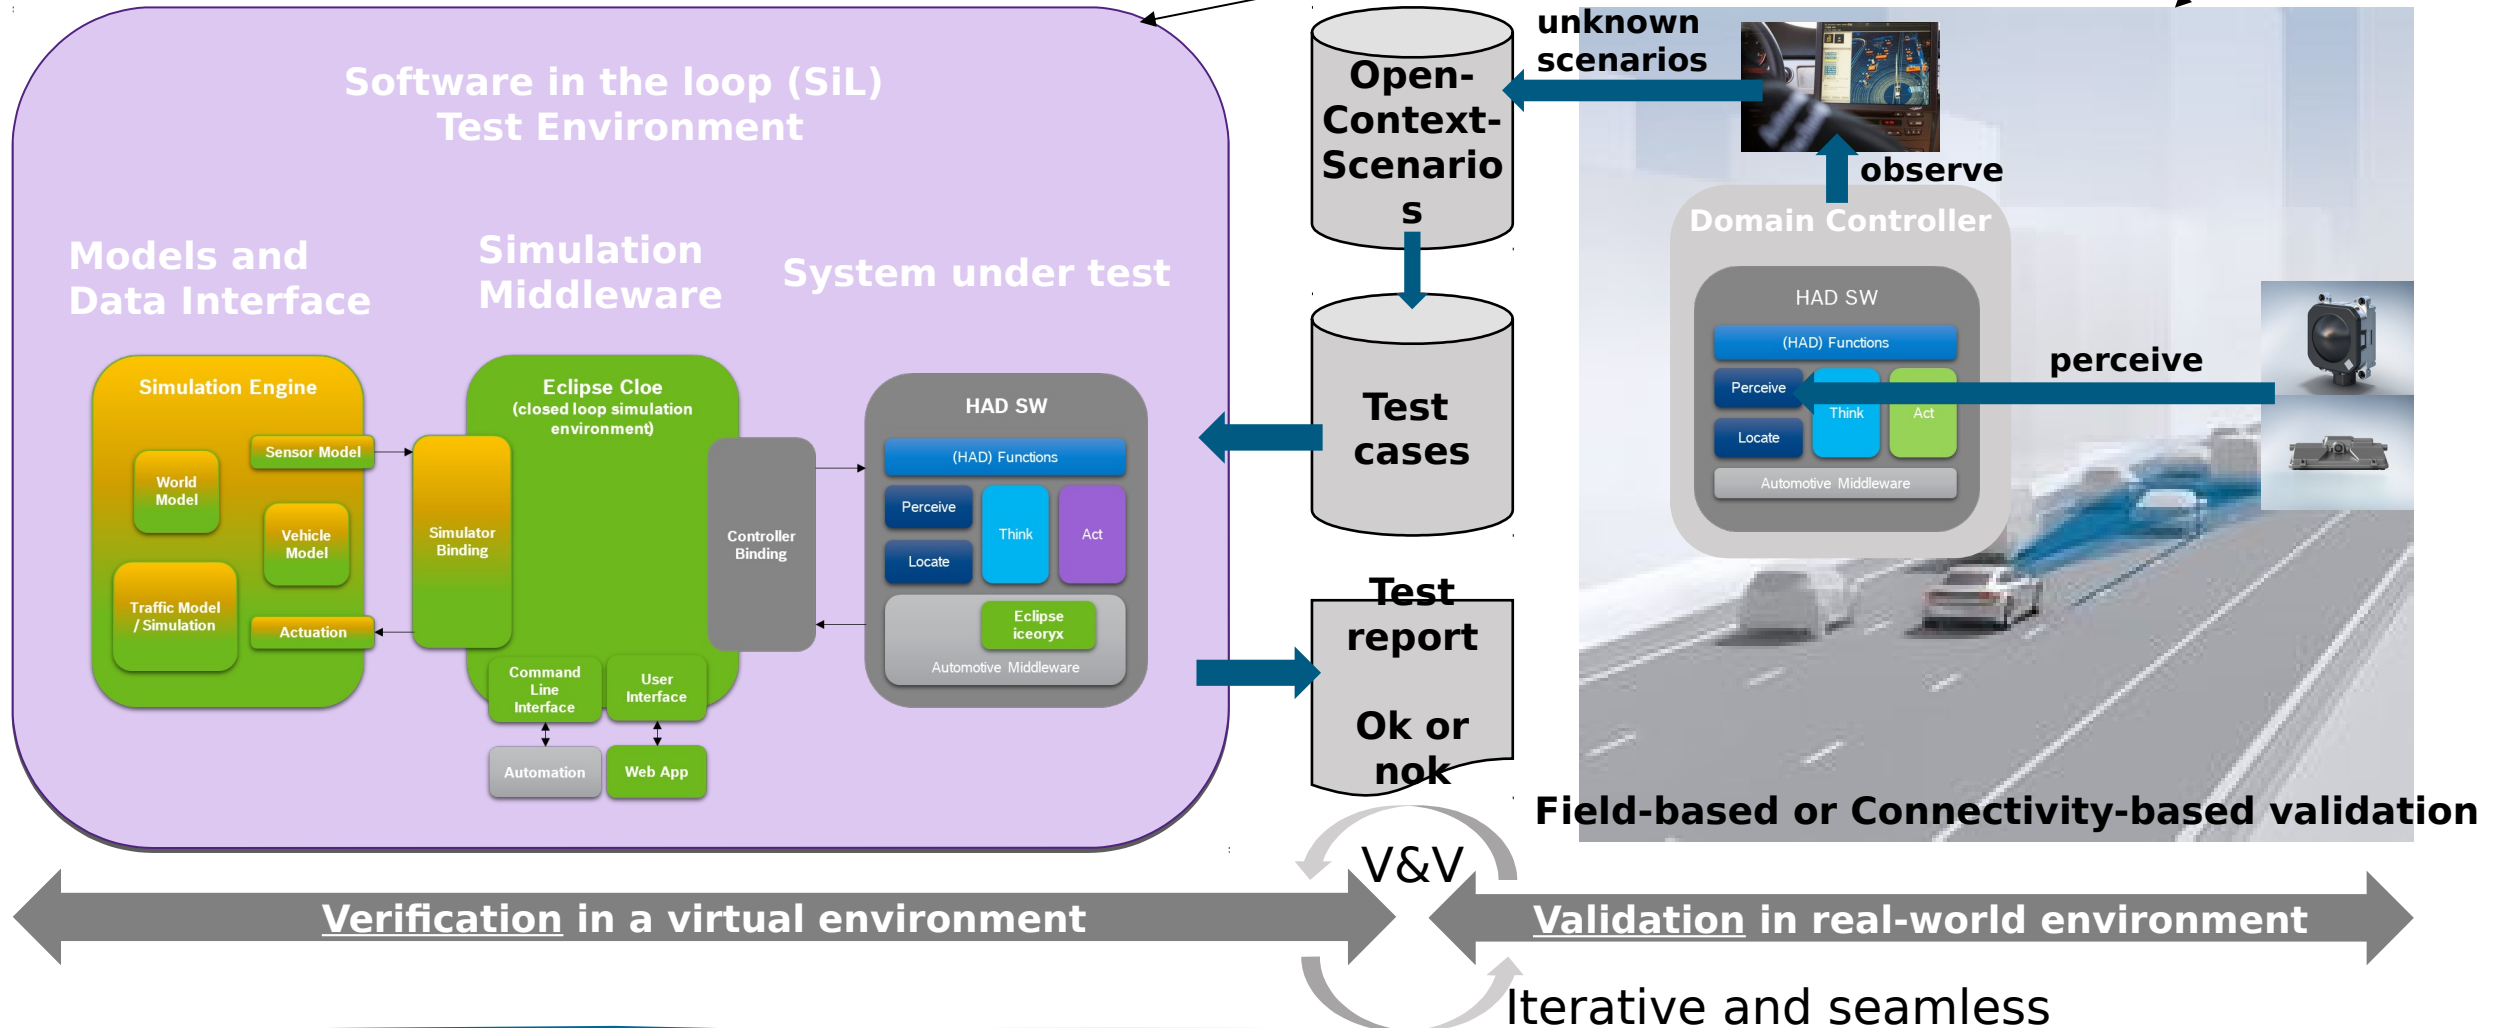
Software in the loop (SiL)
Test Environment

Models and
Data Interface

Simulation
Middleware

System under test

Simulation Engine

World Model

Sensor Model

Vehicle Model

Traffic Model / Simulation

Actuation

Eclipse Cloe
(closed loop simulation environment)

Simulator Binding

Controller Binding

Command Line Interface

User Interface

Automation

Web App

HAD SW

(HAD) Functions

Perceive

Locate

Think

Act

Eclipse iceoryx

Automotive Middleware

Open-Context-Scenarios

Test cases

Test report

Ok or nok

unknown scenarios

observe

Domain Controller

HAD SW

(HAD) Functions

Perceive

Think

Act

Locate

Automotive Middleware

perceive

Field-based or Connectivity-based validation

V&V

Verification in a virtual environment

Validation in real-world environment

Iterative and seamless